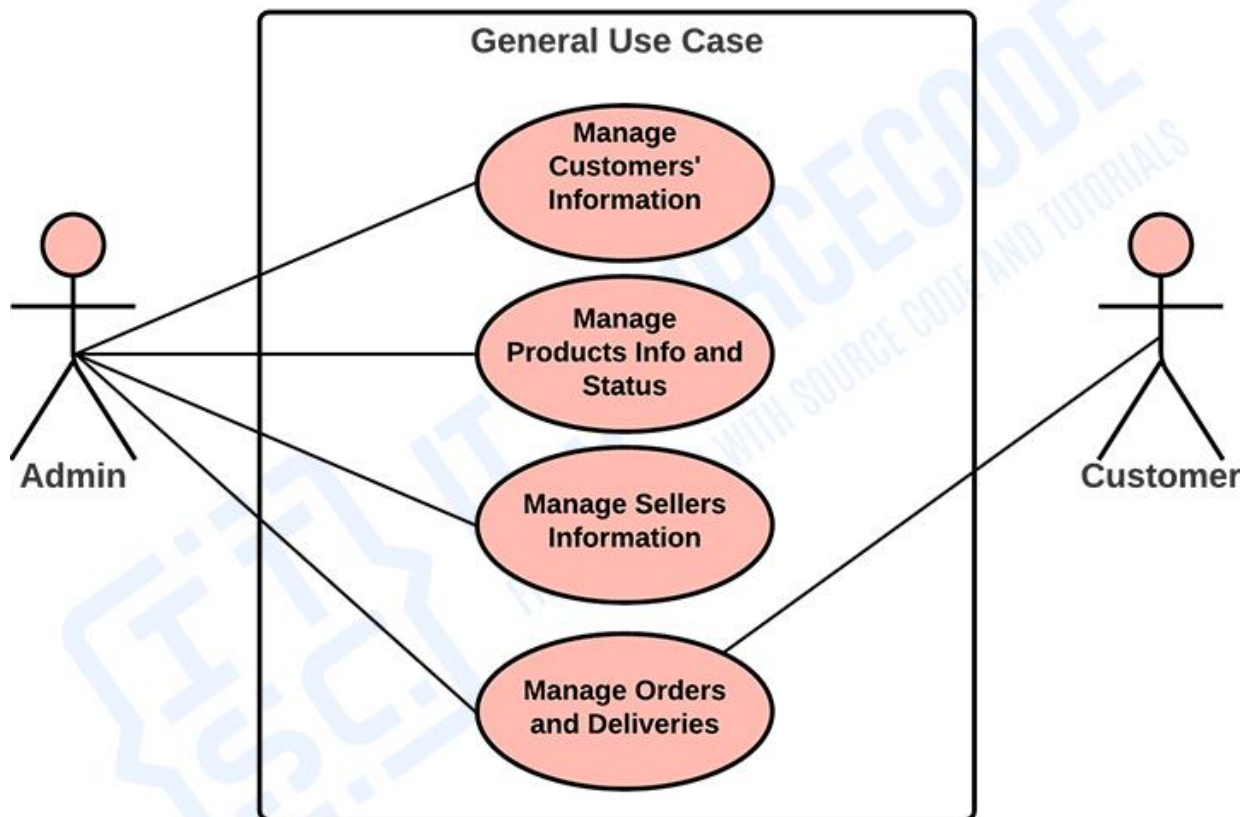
General Use Case

Manage Customers' Information

Manage Products Info and Status

Manage Sellers Information

Manage Orders and Deliveries

Admin

Customer

ITSOURCECODE

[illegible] WITH SOURCE CODE AND TUTORIALS